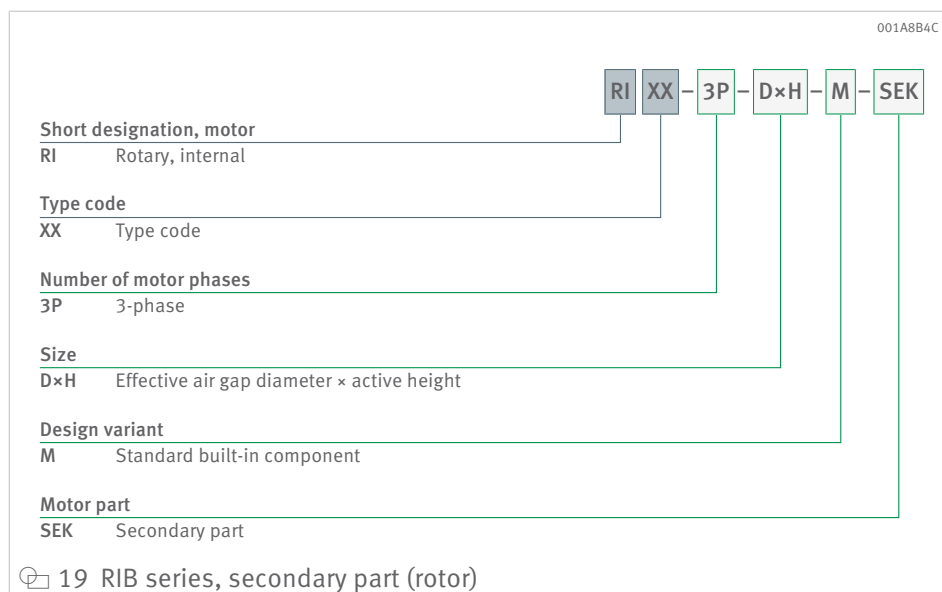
001A8B4C

RI XX – 3P – D×H – M – SEK

Short designation, motor
RI Rotary, internal

Type code
XX Type code

Number of motor phases
3P 3-phase

Size
D×H Effective air gap diameter × active height

Design variant
M Standard built-in component

Motor part
SEK Secondary part

19 RIB series, secondary part (rotor)